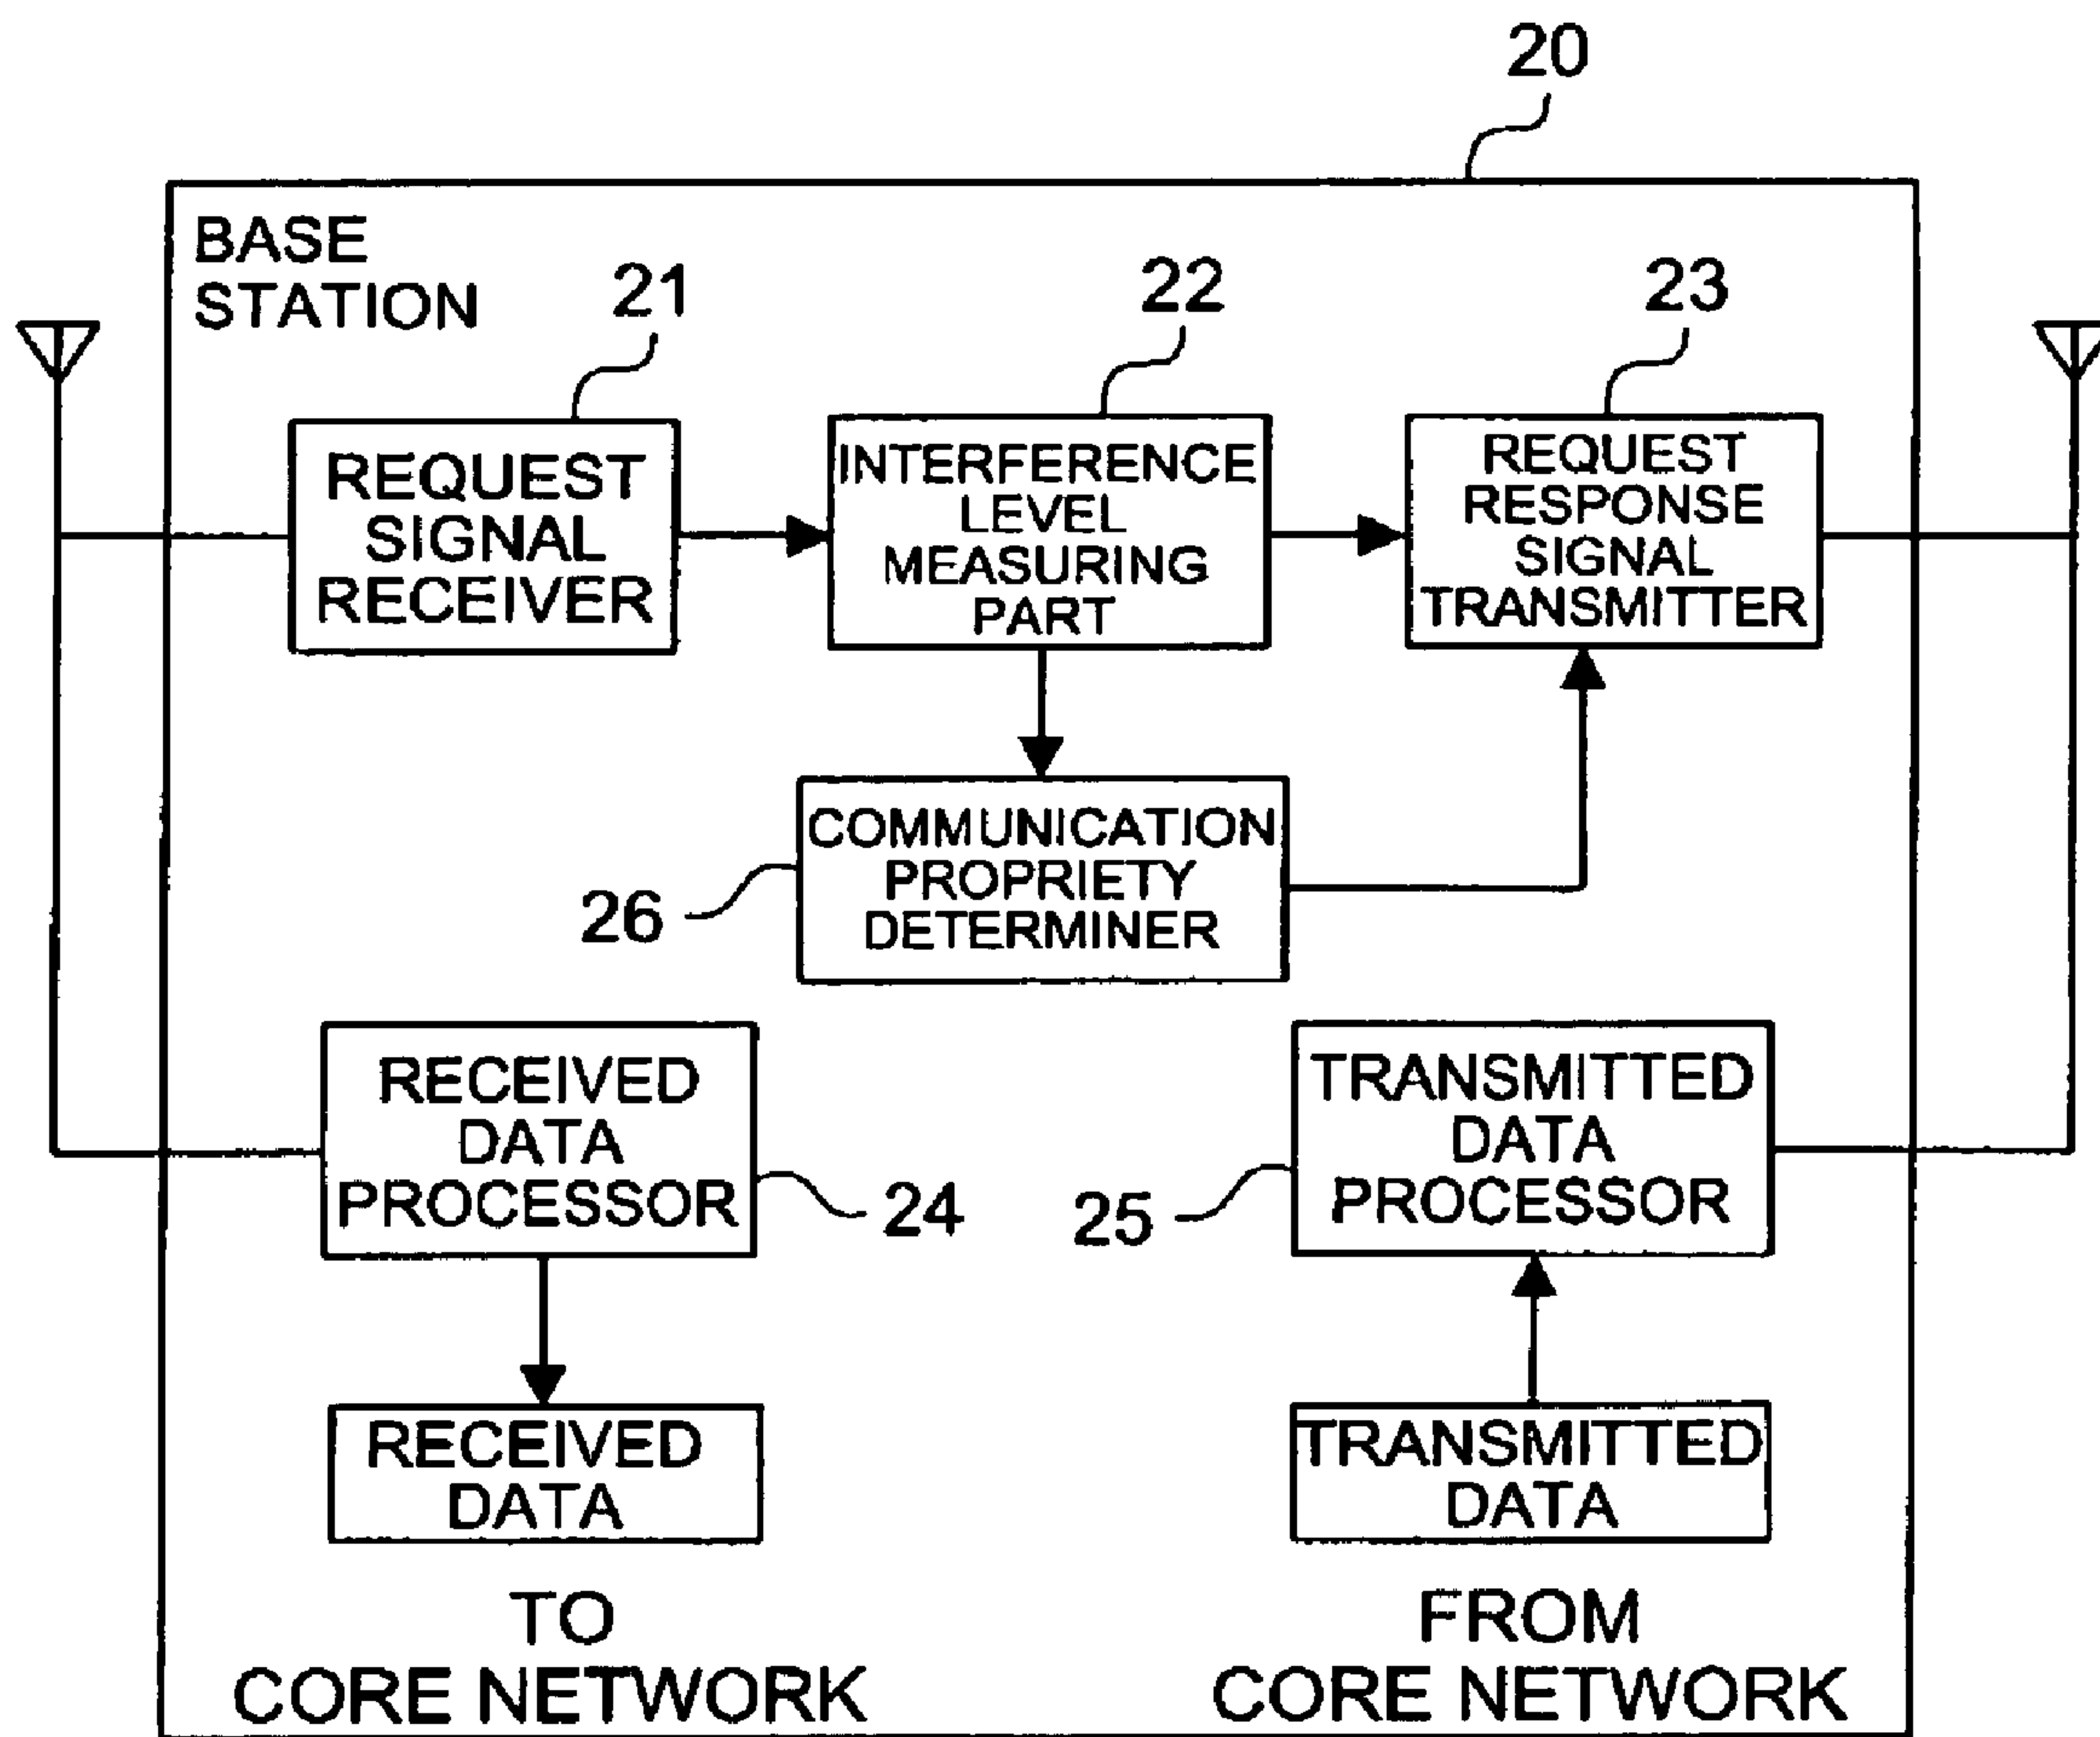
20

BASE STATION

21

22

23

REQUEST SIGNAL RECEIVER

INTERFERENCE LEVEL MEASURING PART

REQUEST RESPONSE SIGNAL TRANSMITTER

COMMUNICATION PROPRIETY DETERMINER

26

RECEIVED DATA PROCESSOR

24

25

TRANSMITTED DATA PROCESSOR

RECEIVED DATA

TRANSMITTED DATA

TO CORE NETWORK

FROM CORE NETWORK